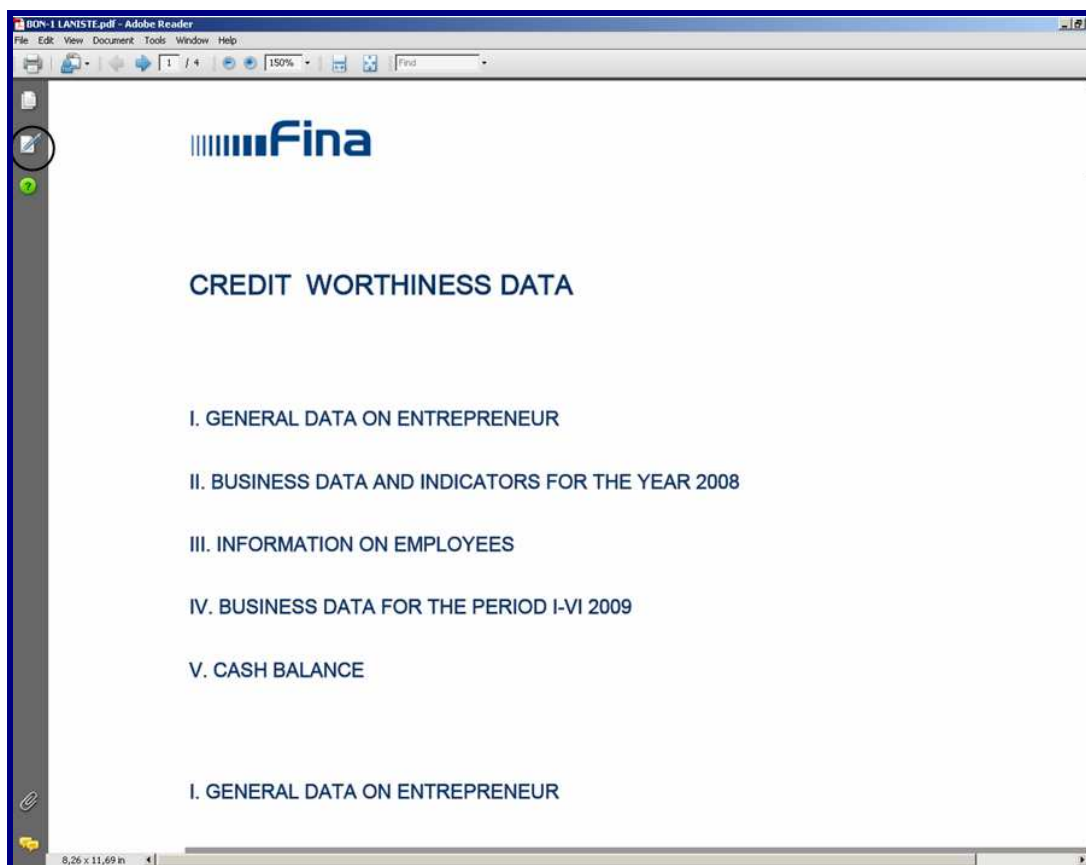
BON-1 LANISTE.pdf - Adobe Reader
File Edit View Document Tools Window Help
1 / 4 150% Find

Fina

CREDIT WORTHINESS DATA

I. GENERAL DATA ON ENTREPRENEUR

II. BUSINESS DATA AND INDICATORS FOR THE YEAR 2008

III. INFORMATION ON EMPLOYEES

IV. BUSINESS DATA FOR THE PERIOD I-VI 2009

V. CASH BALANCE

I. GENERAL DATA ON ENTREPRENEUR

8,26 x 11,69 in